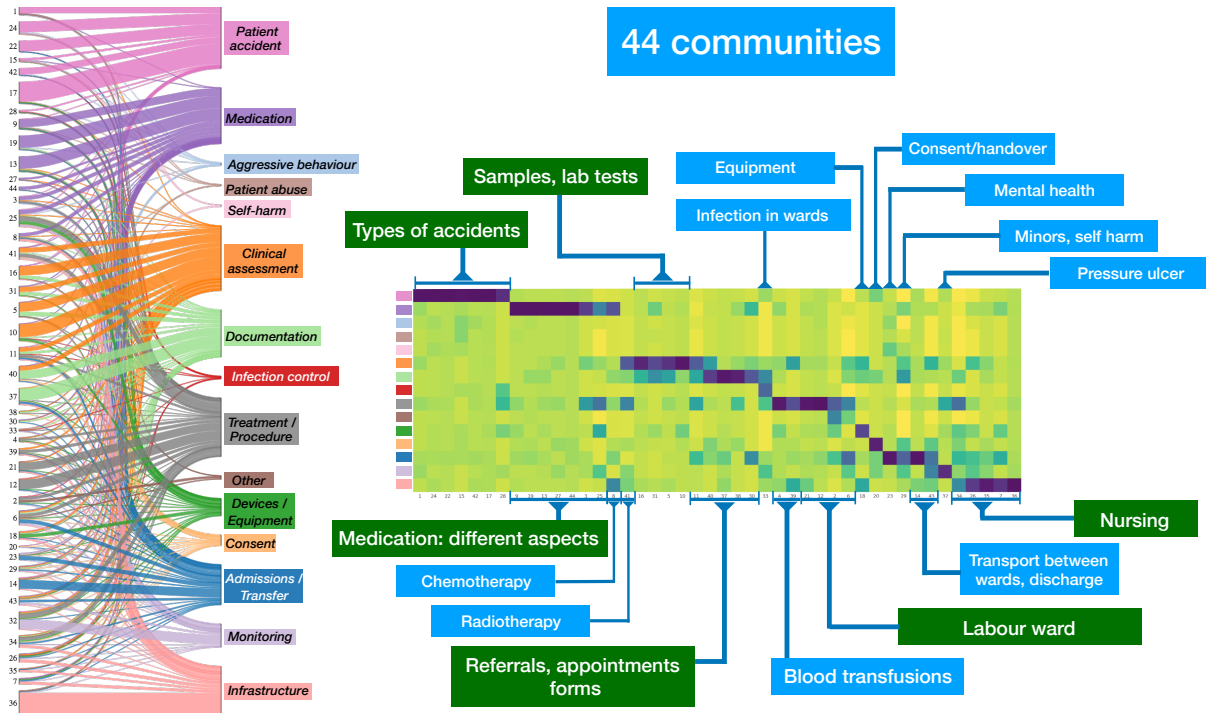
44 communities

1
24
22
15
42
17
28
9
19
13
27
44
3
25
8
41
16
31
5
10
11
40
37
38
30
33
4
39
21
12
2
6
18
20
23
29
14
43
32
34
26
35
7
36

Patient accident
Medication
Aggressive behaviour
Patient abuse
Self-harm
Clinical assessment
Documentation
Infection control
Treatment / Procedure
Other
Devices / Equipment
Consent
Admissions / Transfer
Monitoring
Infrastructure

Samples, lab tests
Types of accidents
Equipment
Infection in wards
Consent/handover
Mental health
Minors, self harm
Pressure ulcer

1 24 22 15 42 17 28 9 19 13 27 44 3 25 8 41 16 31 5 10 11 40 37 38 30 33 4 39 21 12 2 6 18 20 23 29 14 43 32 34 26 35 7 36

Medication: different aspects
Chemotherapy
Radiotherapy
Referrals, appointments forms
Blood transfusions
Labour ward
Transport between wards, discharge
Nursing